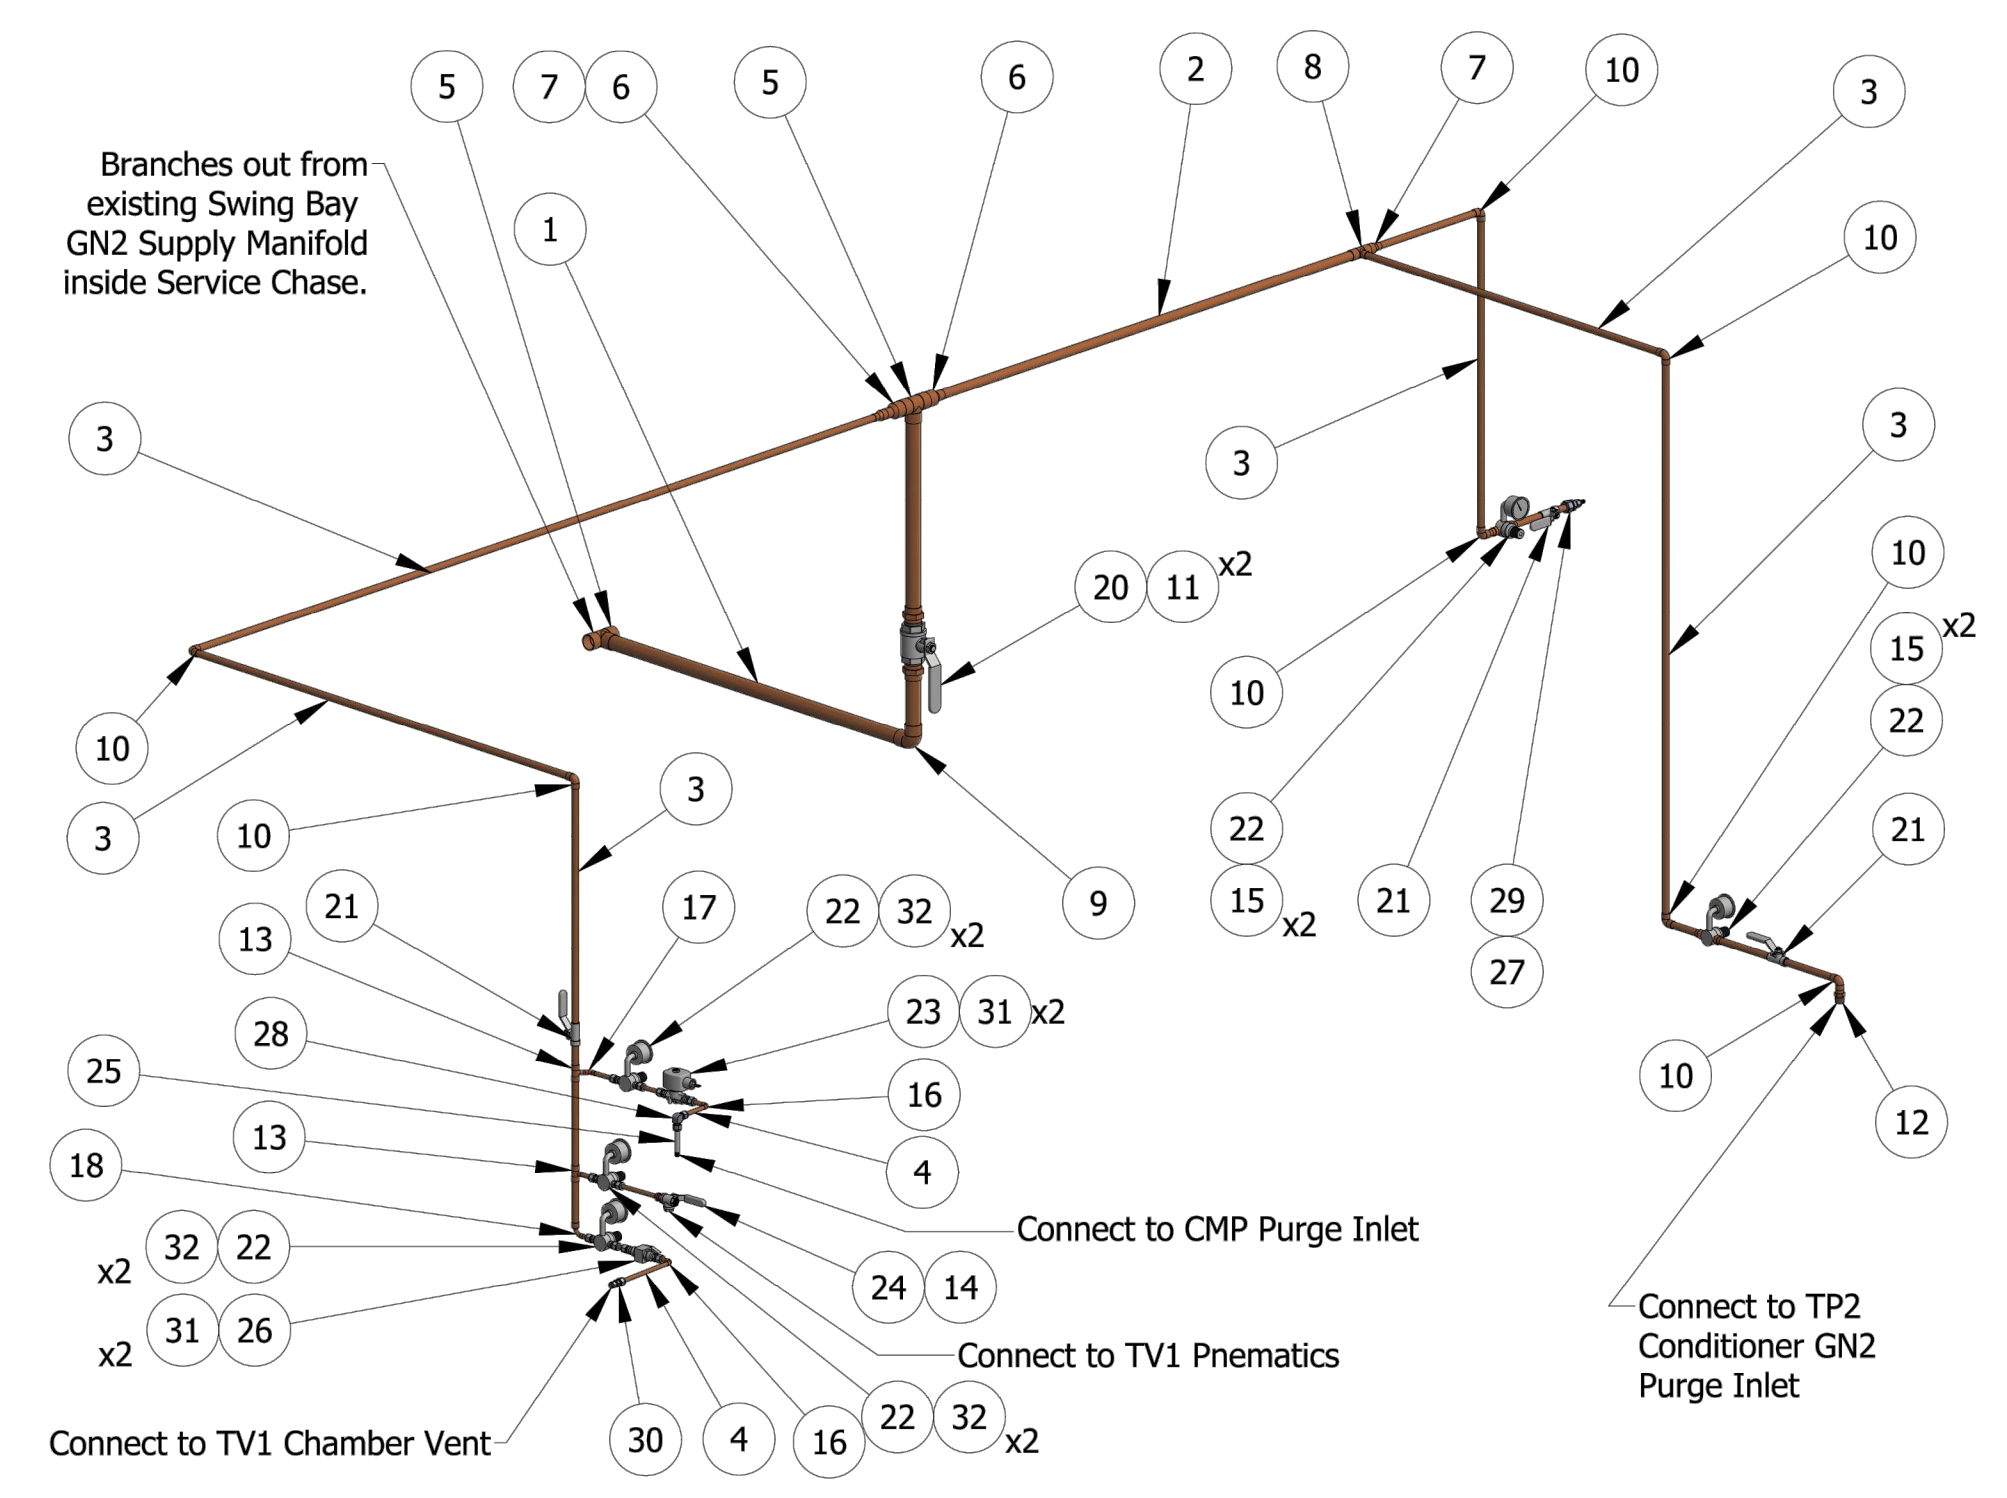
5 7 6 5 6 2 8 7 10 3

Branches out from existing Swing Bay GN2 Supply Manifold inside Service Chase.

1

10

3

3

20 11 x2

10

3

10

10

15 x2

3

10

22

3

10

3

9

22

15 x2

21

29

27

21

21

13

17

22 32 x2

28

23 31 x2

25

16

13

4

18

Connect to CMP Purge Inlet

10

12

x2 32 22

24 14

x2 31 26

Connect to TP2 Conditioner GN2 Purge Inlet

Connect to TV1 Pneumatics

Connect to TV1 Chamber Vent

30 4 16 22 32 x2